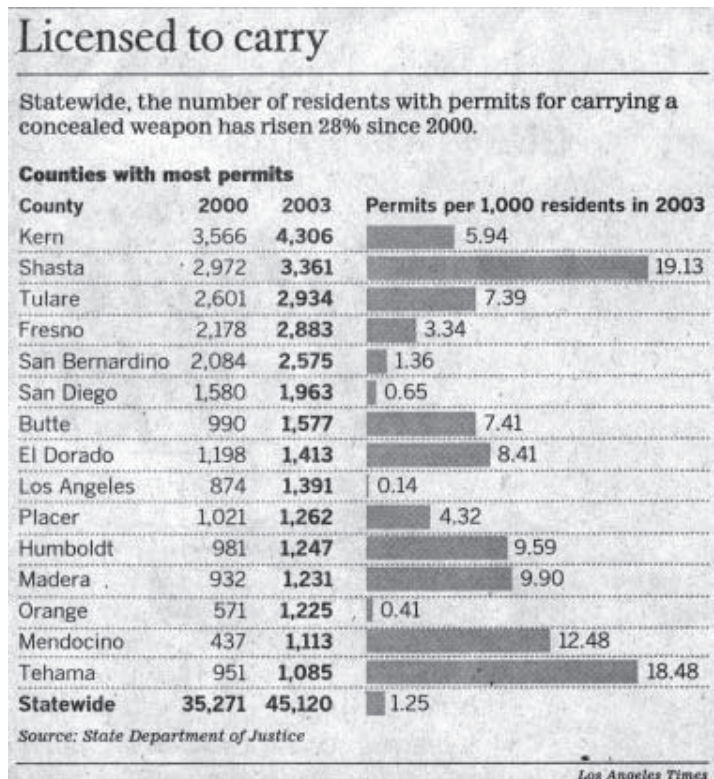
Licensed to carry

Statewide, the number of residents with permits for carrying a concealed weapon has risen 28% since 2000.

Counties with most permits

| County | 2000 | 2003 | Permits per 1,000 residents in 2003 |
|---|---|---|---|
| Kern | 3,566 | **4,306** | 5.94 |
| Shasta | 2,972 | **3,361** | 19.13 |
| Tulare | 2,601 | **2,934** | 7.39 |
| Fresno | 2,178 | **2,883** | 3.34 |
| San Bernardino | 2,084 | **2,575** | 1.36 |
| San Diego | 1,580 | **1,963** | 0.65 |
| Butte | 990 | **1,577** | 7.41 |
| El Dorado | 1,198 | **1,413** | 8.41 |
| Los Angeles | 874 | **1,391** | 0.14 |
| Placer | 1,021 | **1,262** | 4.32 |
| Humboldt | 981 | **1,247** | 9.59 |
| Madera | 932 | **1,231** | 9.90 |
| Orange | 571 | **1,225** | 0.41 |
| Mendocino | 437 | **1,113** | 12.48 |
| Tehama | 951 | **1,085** | 18.48 |
| **Statewide** | **35,271** | **45,120** | 1.25 |

Source: State Department of Justice

Los Angeles Times